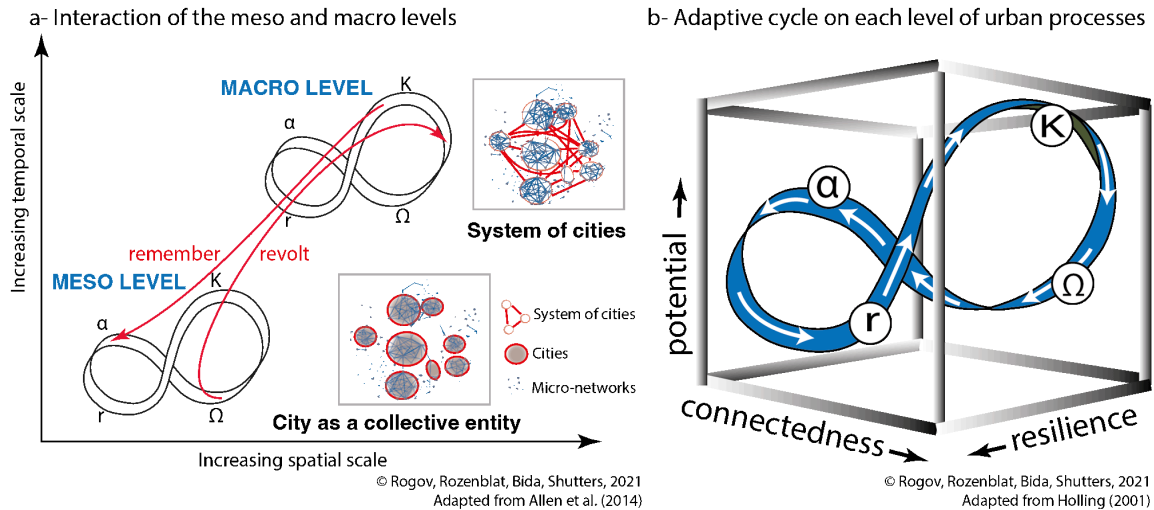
a- Interaction of the meso and macro levels

Increasing temporal scale

MACRO LEVEL

K

α

r

Ω

System of cities

remember

revolt

MESO LEVEL

K

α

r

Ω

System of cities

Cities

Micro-networks

City as a collective entity

Increasing spatial scale

© Rogov, Rozenblat, Bida, Shutters, 2021
Adapted from Allen et al. (2014)

b- Adaptive cycle on each level of urban processes

potential

α

K

r

Ω

connectedness

resilience

© Rogov, Rozenblat, Bida, Shutters, 2021
Adapted from Holling (2001)